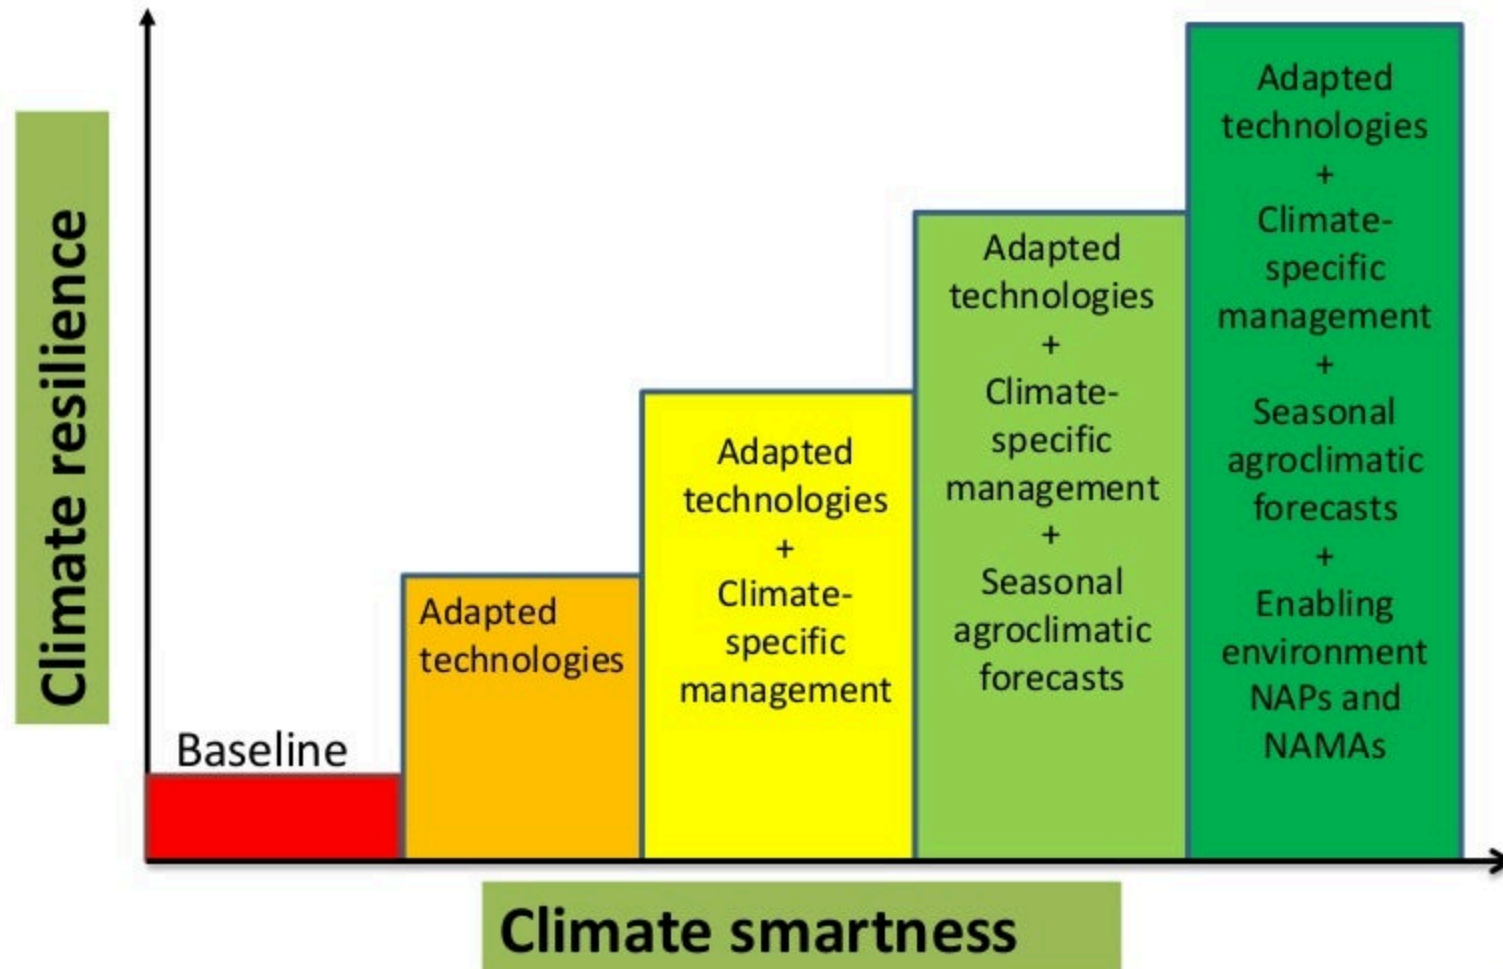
Climate resilience

Baseline

Adapted technologies

Adapted technologies
+
Climate-specific management

Adapted technologies
+
Climate-specific management
+
Seasonal agroclimatic forecasts

Adapted technologies
+
Climate-specific management
+
Seasonal agroclimatic forecasts
+
Enabling environment NAPs and NAMAs

Climate smartness